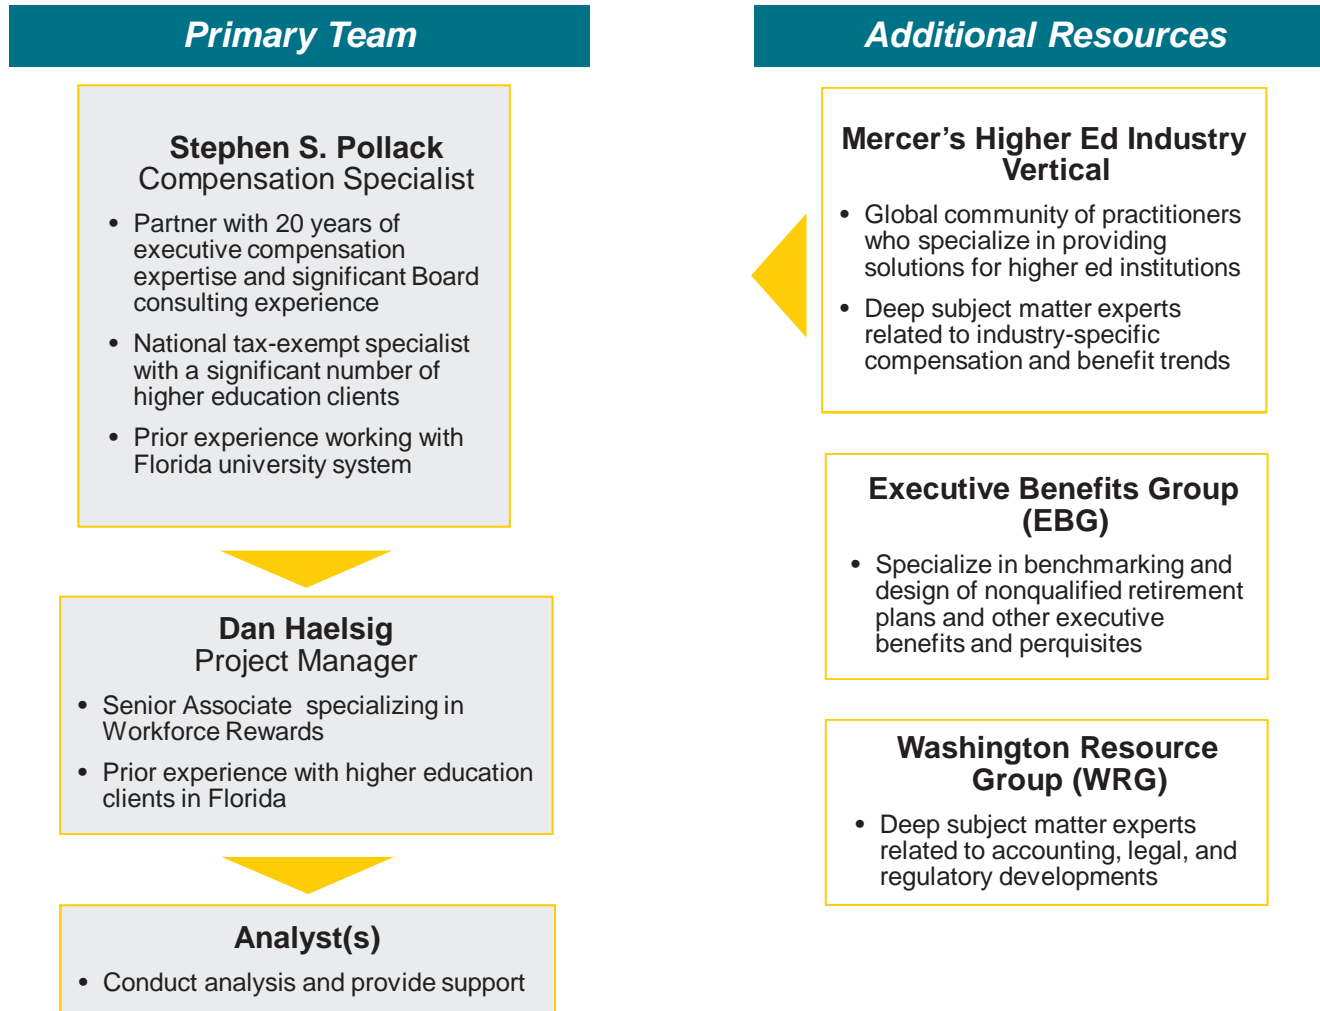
Primary Team

Stephen S. Pollack
Compensation Specialist

- Partner with 20 years of executive compensation expertise and significant Board consulting experience
- National tax-exempt specialist with a significant number of higher education clients
- Prior experience working with Florida university system

Dan Haelsig
Project Manager

- Senior Associate specializing in Workforce Rewards
- Prior experience with higher education clients in Florida

Analyst(s)

- Conduct analysis and provide support

Additional Resources

Mercer's Higher Ed Industry Vertical

- Global community of practitioners who specialize in providing solutions for higher ed institutions
- Deep subject matter experts related to industry-specific compensation and benefit trends

Executive Benefits Group (EBG)

- Specialize in benchmarking and design of nonqualified retirement plans and other executive benefits and perquisites

Washington Resource Group (WRG)

- Deep subject matter experts related to accounting, legal, and regulatory developments